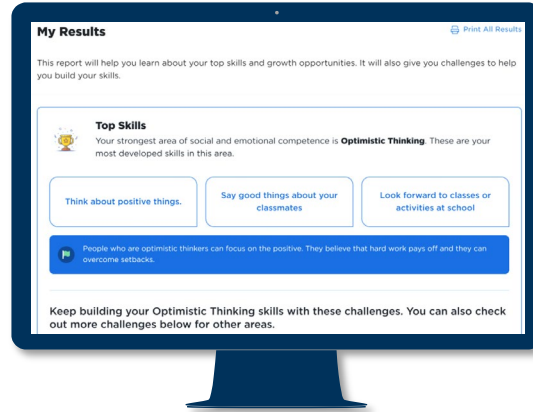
My Results

Print All Results

This report will help you learn about your top skills and growth opportunities. It will also give you challenges to help you build your skills.

Top Skills

Your strongest area of social and emotional competence is **Optimistic Thinking**. These are your most developed skills in this area.

| Think about positive things. | Say good things about your classmates | Look forward to classes or activities at school |
|---|---|---|

People who are optimistic thinkers can focus on the positive. They believe that hard work pays off and they can overcome setbacks.

Keep building your Optimistic Thinking skills with these challenges. You can also check out more challenges below for other areas.